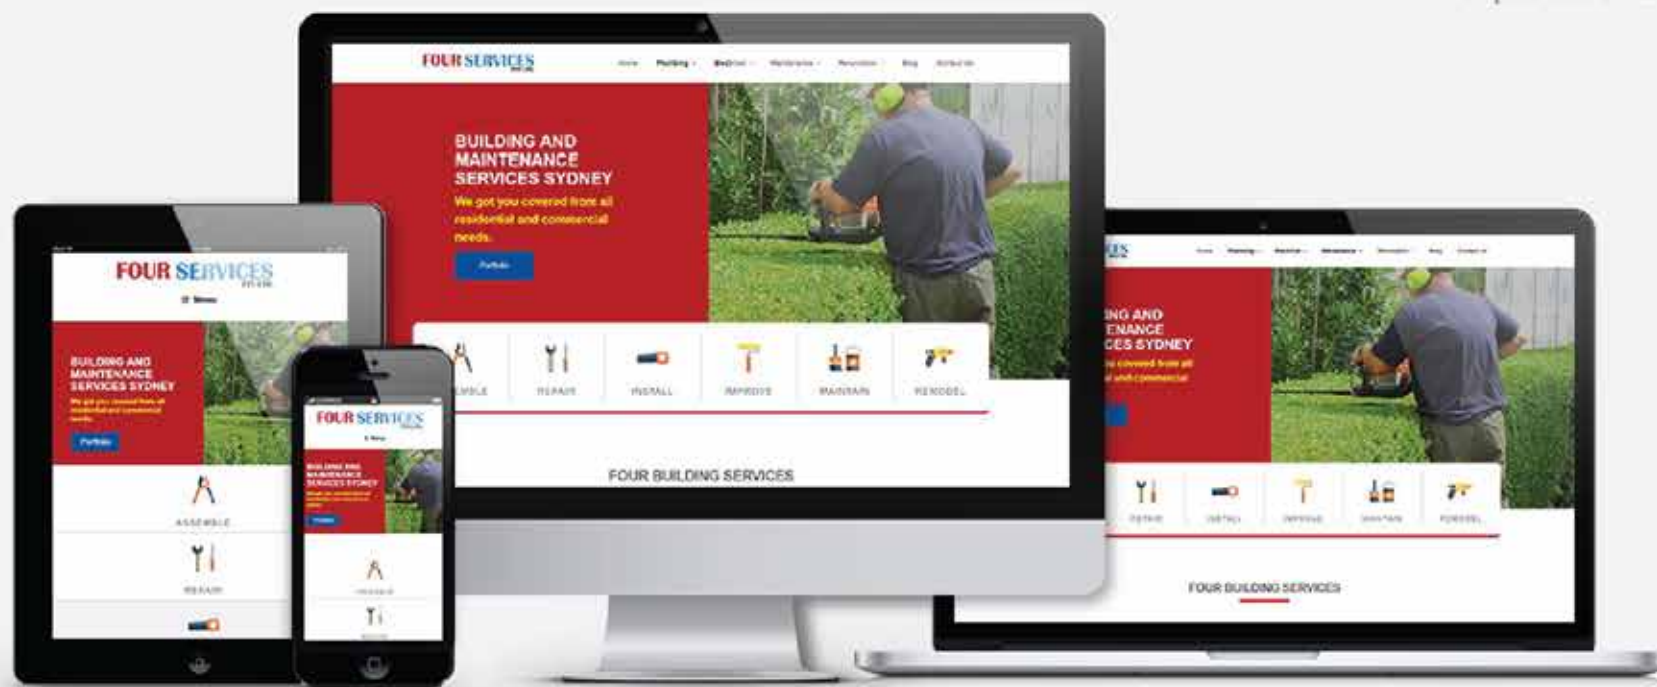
FOUR SERVICES
PTY LTD

Home Plumbing Electrical Maintenance Renovation Blog Contact Us

BUILDING AND MAINTENANCE SERVICES SYDNEY

We got you covered from all residential and commercial needs.

Portfolio

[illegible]EMBLE REPAIR INSTALL IMPROVE MAINTAIN REMODEL

FOUR BUILDING SERVICES

FOUR SERVICES
PTY LTD

≡ Menu

BUILDING AND MAINTENANCE SERVICES SYDNEY

We got you covered from all residential and commercial needs.

Portfolio

ASSEMBLE

REPAIR

FOUR SERVICES
PTY LTD

≡ Menu

BUILDING AND MAINTENANCE SERVICES SYDNEY

We got you covered from all residential and commercial needs.

Portfolio

ASSEMBLE

REPAIR

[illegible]ICES

Home Plumbing Electrical Maintenance Renovation Blog Contact Us

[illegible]ING AND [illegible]ENANCE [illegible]CES SYDNEY

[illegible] covered from all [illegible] and commercial

REPAIR INSTALL IMPROVE MAINTAIN REMODEL

FOUR BUILDING SERVICES